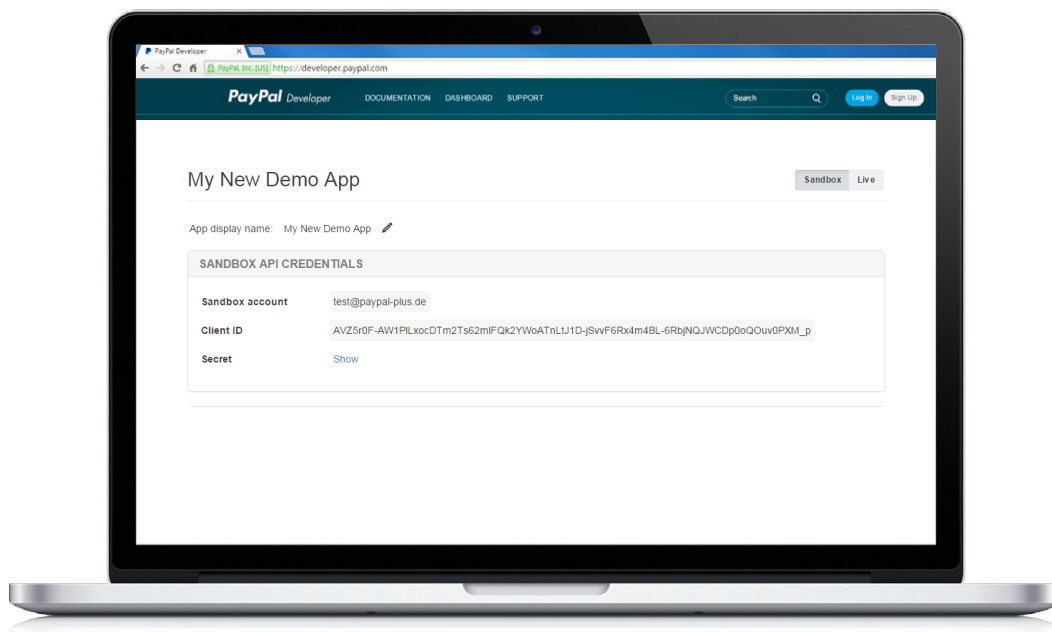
PayPal Developer ×

PayPal, Inc. [US] https://developer.paypal.com

PayPal Developer DOCUMENTATION DASHBOARD SUPPORT Search Log In Sign Up

My New Demo App

Sandbox Live

App display name: My New Demo App

SANDBOX API CREDENTIALS

Sandbox account test@paypal-plus.de

Client ID AVZ5r0F-AW1PlLxocDTm2Ts62mlFQk2YWoATnLtJ1D-jSvvF6Rx4m4BL-6RbjNQJWCDp0oQOuv0PXM_p

Secret Show